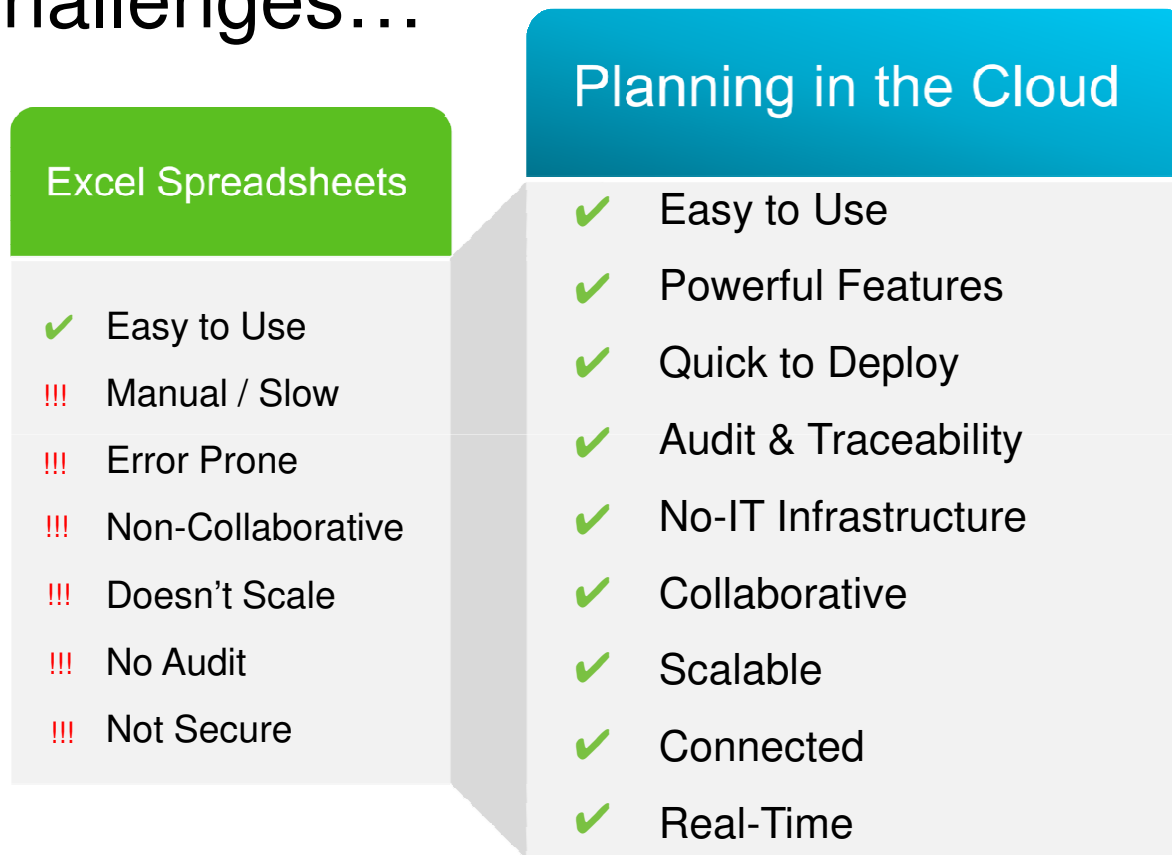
hallenges…

Excel Spreadsheets

✔ Easy to Use
!!! Manual / Slow
!!! Error Prone
!!! Non-Collaborative
!!! Doesn’t Scale
!!! No Audit
!!! Not Secure

Planning in the Cloud

✔ Easy to Use
✔ Powerful Features
✔ Quick to Deploy
✔ Audit & Traceability
✔ No-IT Infrastructure
✔ Collaborative
✔ Scalable
✔ Connected
✔ Real-Time